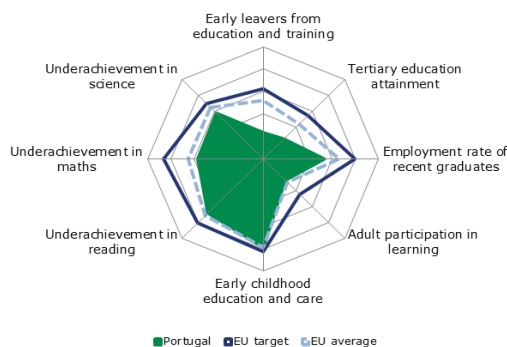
Early leavers from education and training

Tertiary education attainment

Employment rate of recent graduates

Adult participation in learning

Early childhood education and care

Underachievement in reading

Underachievement in maths

Underachievement in science

Portugal
EU target
EU average